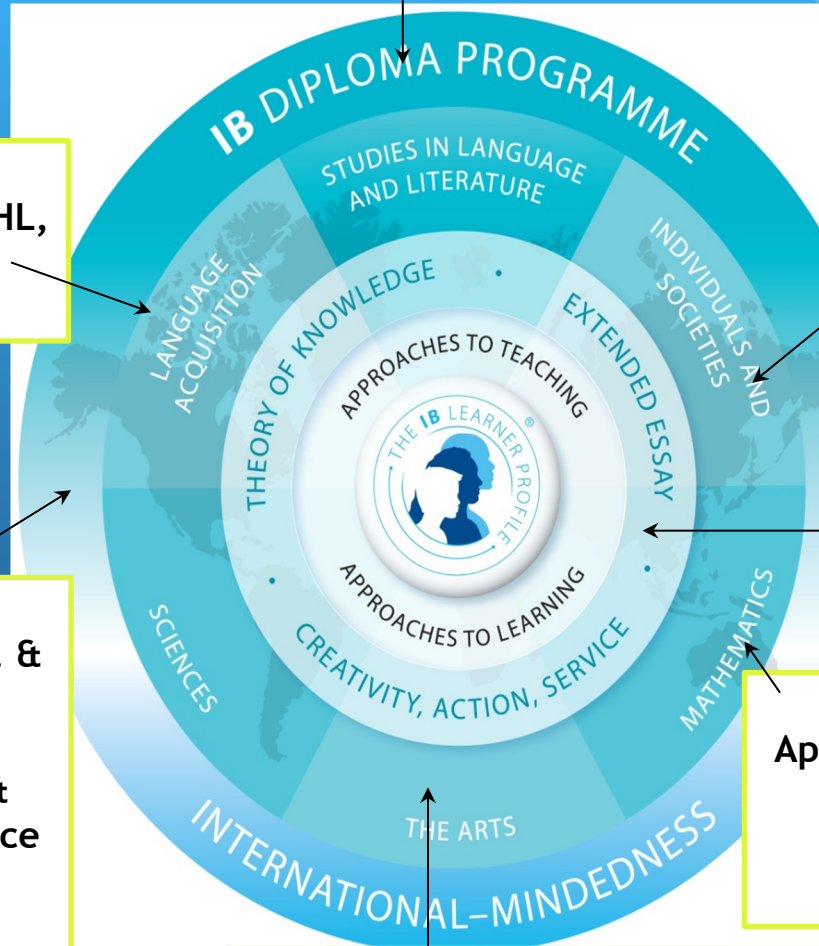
IB DIPLOMA PROGRAMME

STUDIES IN LANGUAGE AND LITERATURE

INDIVIDUALS AND SOCIETIES

MATHEMATICS

THE ARTS

SCIENCES

LANGUAGE ACQUISITION

THEORY OF KNOWLEDGE

EXTENDED ESSAY

CREATIVITY, ACTION, SERVICE

APPROACHES TO TEACHING

APPROACHES TO LEARNING

THE IB LEARNER PROFILE

INTERNATIONAL-MINDEDNESS

HL,

, &

t

ce

Ap